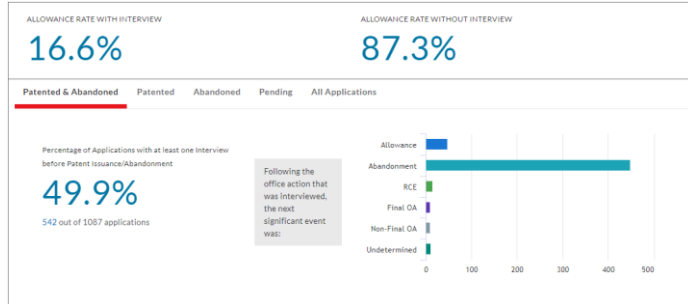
ALLOWANCE RATE WITH INTERVIEW
16.6%

ALLOWANCE RATE WITHOUT INTERVIEW
87.3%

Patented & Abandoned Patented Abandoned Pending All Applications

Percentage of Applications with at least one Interview before Patent Issuance/Abandonment
49.9%
542 out of 1087 applications

Following the office action that was interviewed, the next significant event was:

Allowance
Abandonment
RCE
Final OA
Non-Final OA
Undetermined
0 100 200 300 400 500